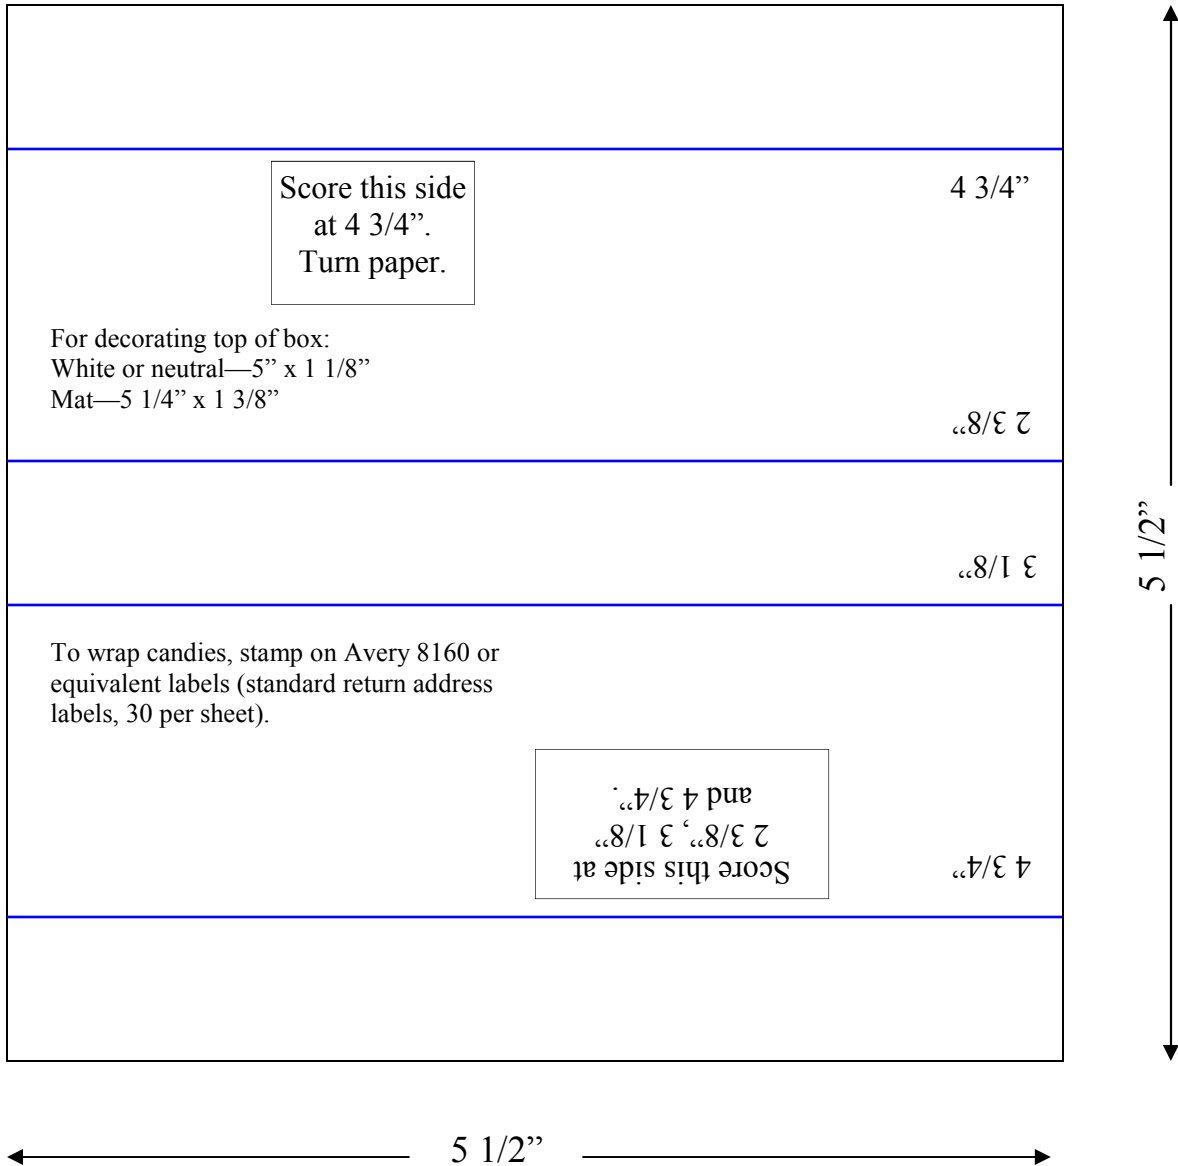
Score this side at 4 3/4". Turn paper.

4 3/4"

For decorating top of box:
White or neutral—5" x 1 1/8"
Mat—5 1/4" x 1 3/8"

2 3/8"

3 1/8"

To wrap candies, stamp on Avery 8160 or equivalent labels (standard return address labels, 30 per sheet).

Score this side at 2 3/8", 3 1/8" and 4 3/4".

4 3/4"

5 1/2"

5 1/2"